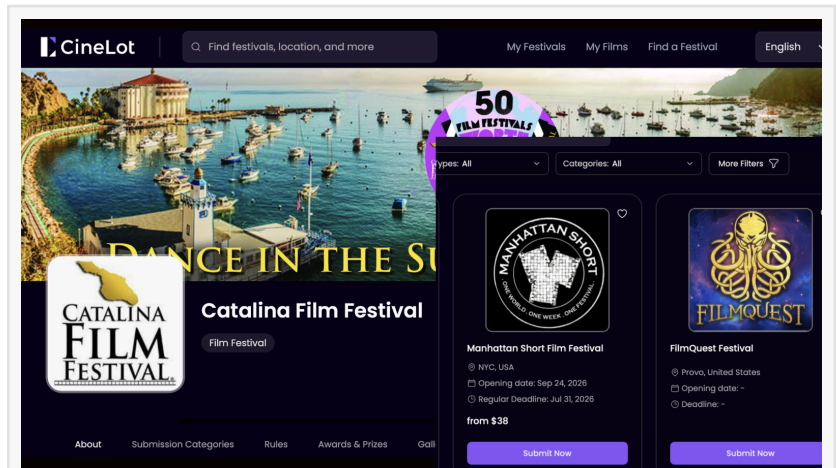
CineLot

Find festivals, location, and more

My Festivals My Films Find a Festival English

50 FILM FESTIVALS

DANCE IN THE SU

CATALINA FILM FESTIVAL

Catalina Film Festival

Film Festival

About Submission Categories Rules Awards & Prizes Gall

Types: All Categories: All More Filters

MANHATTAN SHORT ONE WORLD. ONE WEEK. ONE FESTIVAL.

Manhattan Short Film Festival
NYC, USA
Opening date: Sep 24, 2026
Regular Deadline: Jul 31, 2026
from $38
Submit Now

FILMQUEST

FilmQuest Festival
Provo, United States
Opening date: -
Deadline: -
Submit Now